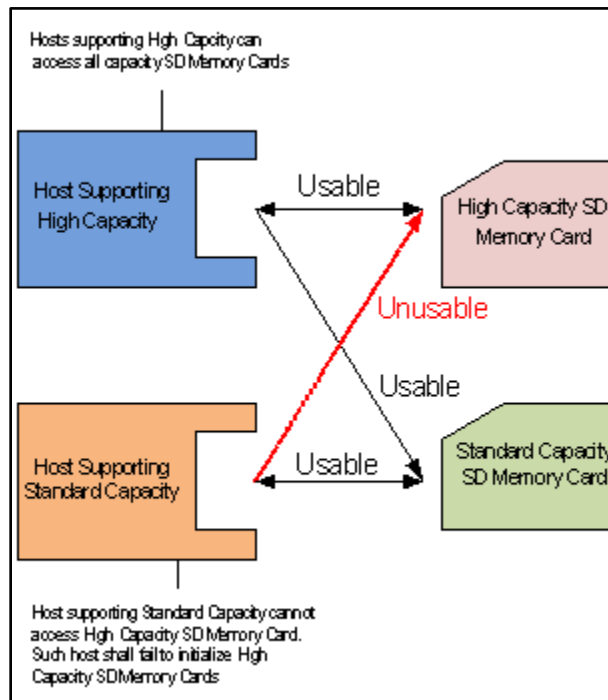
Hosts supporting Hgh Capcity can access all capacity SD Memory Cards

Host Supporting High Capacity

Usable

High Capacity SD Memory Card

Unusable

Usable

Host Supporting Standard Capacity

Usable

Standard Capacity SD Memory Card

Host supporting Standard Capacity cannot access Hgh Capacity SD Memory Card. Such host shall fail to initialize Hgh Capacity SDMemory Cards